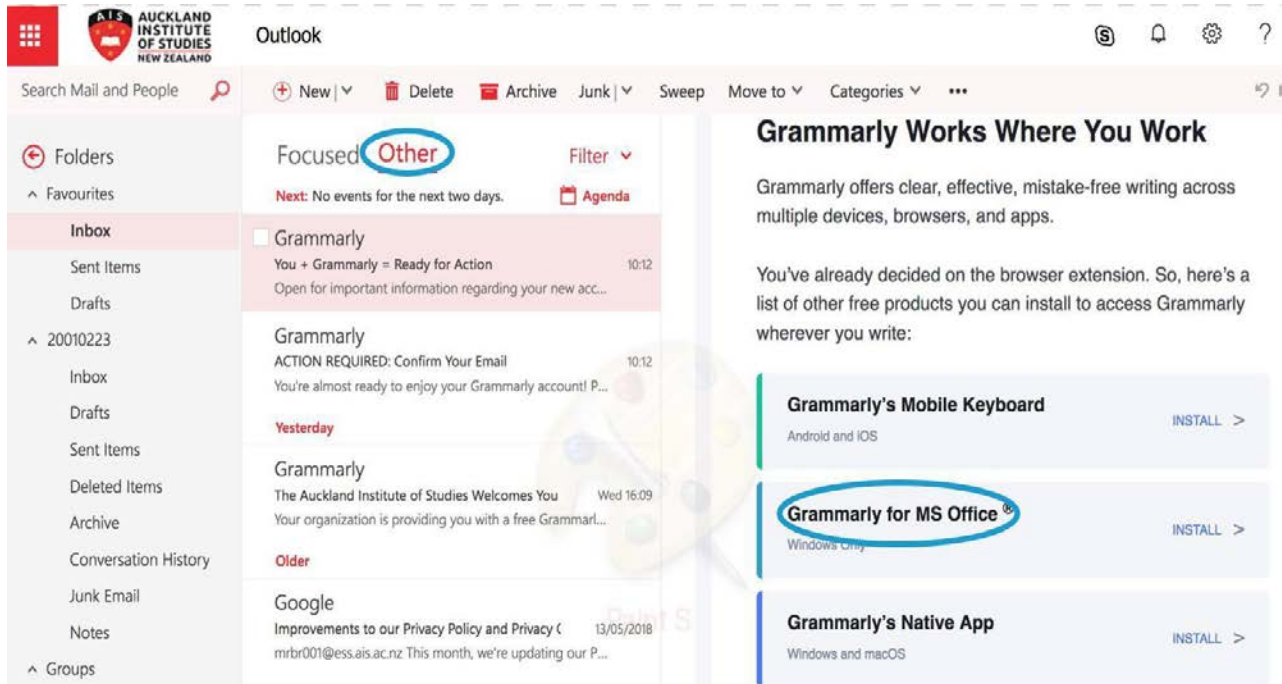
AIS AUCKLAND INSTITUTE OF STUDIES NEW ZEALAND

Outlook

?

Search Mail and People

New | Delete Archive Junk | Sweep Move to Categories •••

Folders
Favourites
Inbox
Sent Items
Drafts
20010223
Inbox
Drafts
Sent Items
Deleted Items
Archive
Conversation History
Junk Email
Notes
Groups

Focused Other Filter

Next: No events for the next two days. Agenda

Grammarly
You + Grammarly = Ready for Action 10:12
Open for important information regarding your new acc...

Grammarly
ACTION REQUIRED: Confirm Your Email 10:12
You're almost ready to enjoy your Grammarly account! P...

Yesterday

Grammarly
The Auckland Institute of Studies Welcomes You Wed 16:09
Your organization is providing you with a free Grammarl...

Older

Google
Improvements to our Privacy Policy and Privacy ( 13/05/2018
mrbr001@ess.ais.ac.nz This month, we're updating our P...

Grammarly Works Where You Work

Grammarly offers clear, effective, mistake-free writing across multiple devices, browsers, and apps.

You've already decided on the browser extension. So, here's a list of other free products you can install to access Grammarly wherever you write:

Grammarly's Mobile Keyboard
Android and iOS
INSTALL >

Grammarly for MS Office®
Windows Only
INSTALL >

Grammarly's Native App
Windows and macOS
INSTALL >